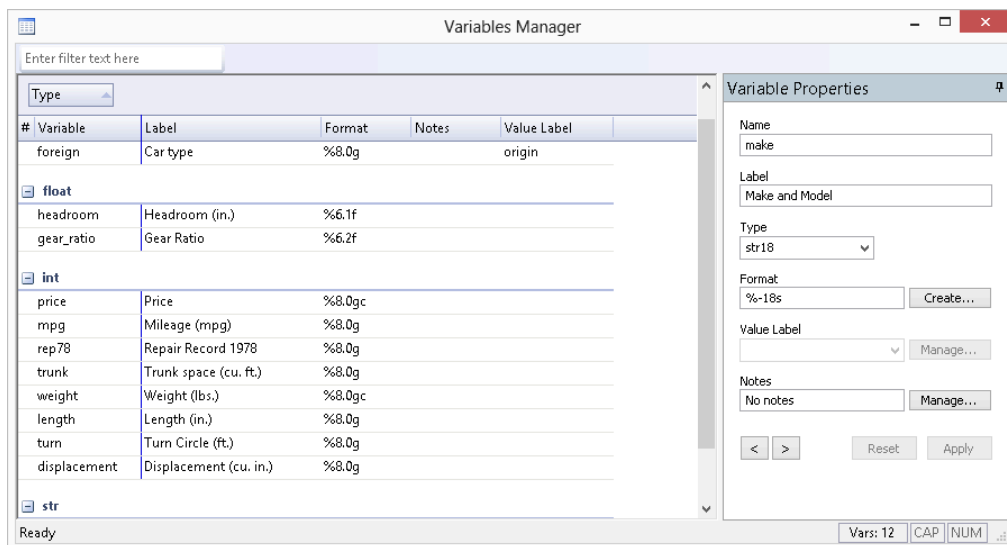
Variables Manager

Enter filter text here

Type

| # | Variable | Label | Format | Notes | Value Label |
|---|---|---|---|---|---|
| | foreign | Car type | %8.0g | | origin |
| | **float** | | | | |
| | headroom | Headroom (in.) | %6.1f | | |
| | gear_ratio | Gear Ratio | %6.2f | | |
| | **int** | | | | |
| | price | Price | %8.0gc | | |
| | mpg | Mileage (mpg) | %8.0g | | |
| | rep78 | Repair Record 1978 | %8.0g | | |
| | trunk | Trunk space (cu. ft.) | %8.0g | | |
| | weight | Weight (lbs.) | %8.0gc | | |
| | length | Length (in.) | %8.0g | | |
| | turn | Turn Circle (ft.) | %8.0g | | |
| | displacement | Displacement (cu. in.) | %8.0g | | |
| | **str** | | | | |

Variable Properties

Name
make

Label
Make and Model

Type
str18

Format
%-18s
Create...

Value Label
Manage...

Notes
No notes
Manage...

< >
Reset
Apply

Ready

Vars: 12 CAP NUM